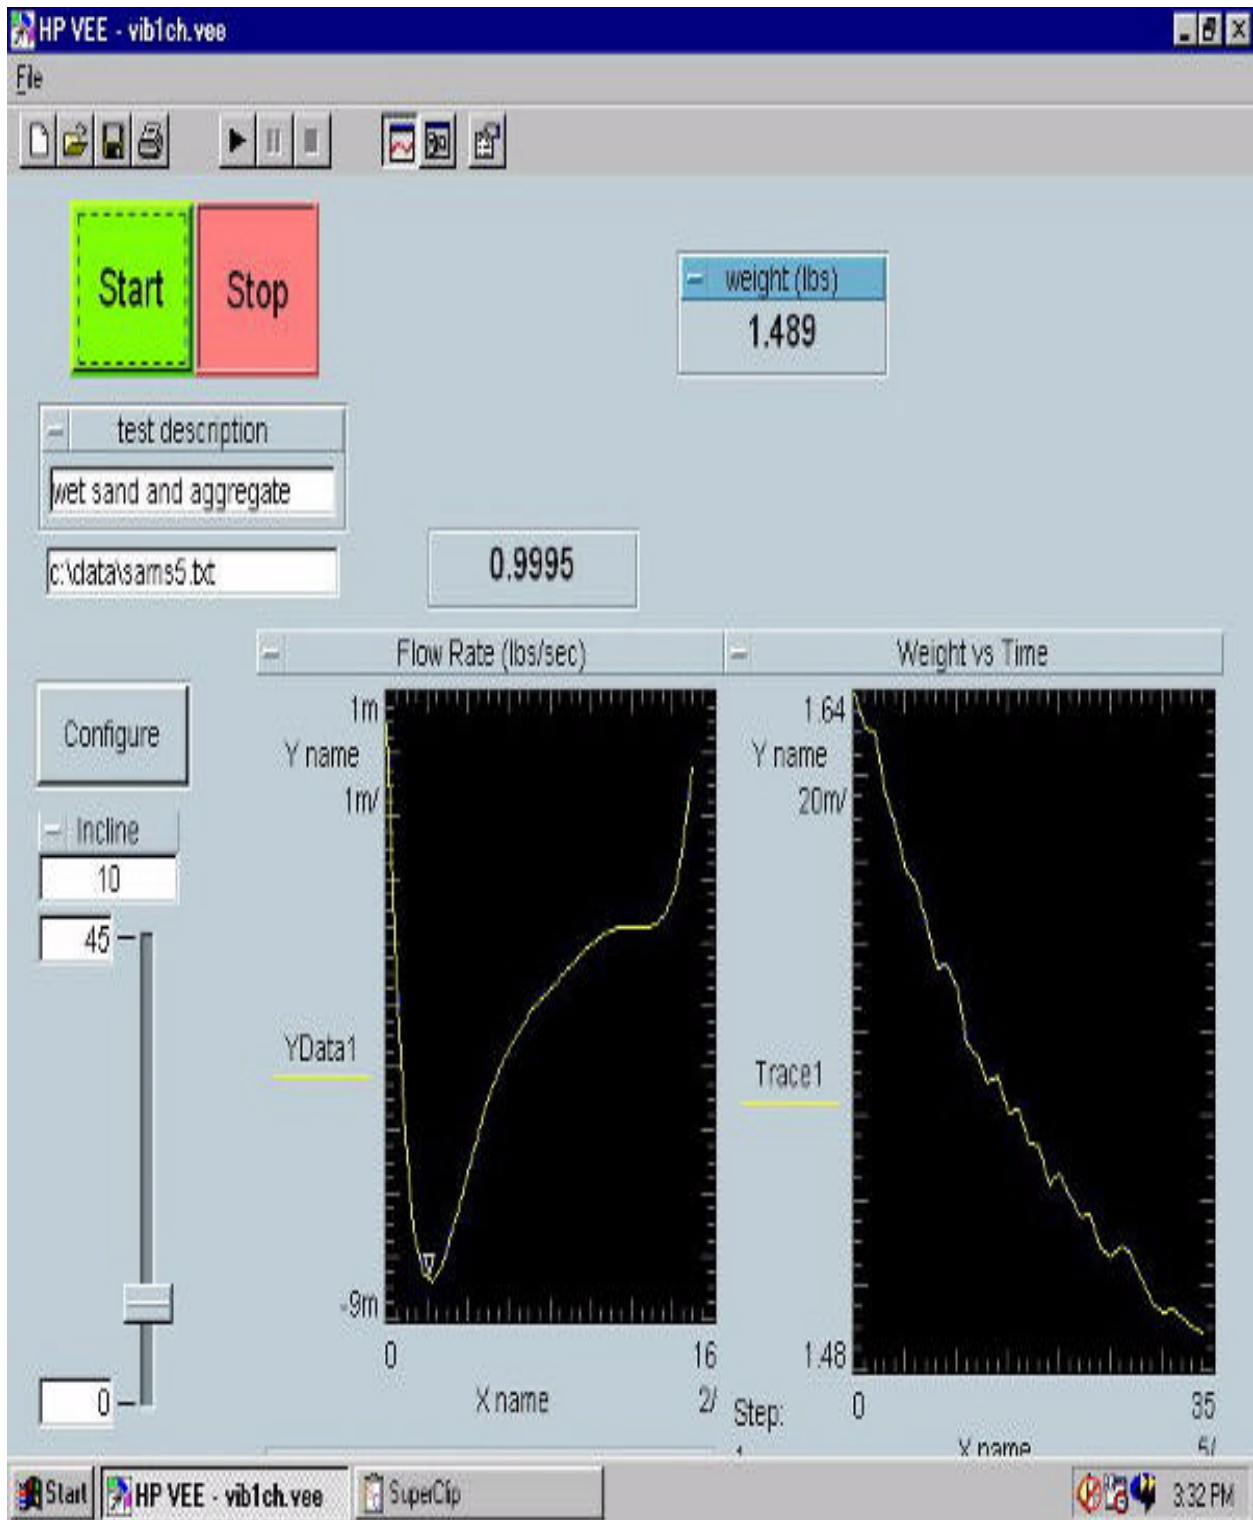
HP VEE - vib1ch.vee

File

Start

Stop

weight (lbs)

1.489

test description

wet sand and aggregate

c:\data\sams5.txt

0.9995

Flow Rate (lbs/sec)

Weight vs Time

Configure

Incline

10

45

0

1m

Y name

1m/

YData1

-9m

0

16

X name

2/

1.64

Y name

20m/

Trace1

1.48

Step:

0

35

X name

5/

Start

HP VEE - vib1ch.vee

SuperClip

3:32 PM